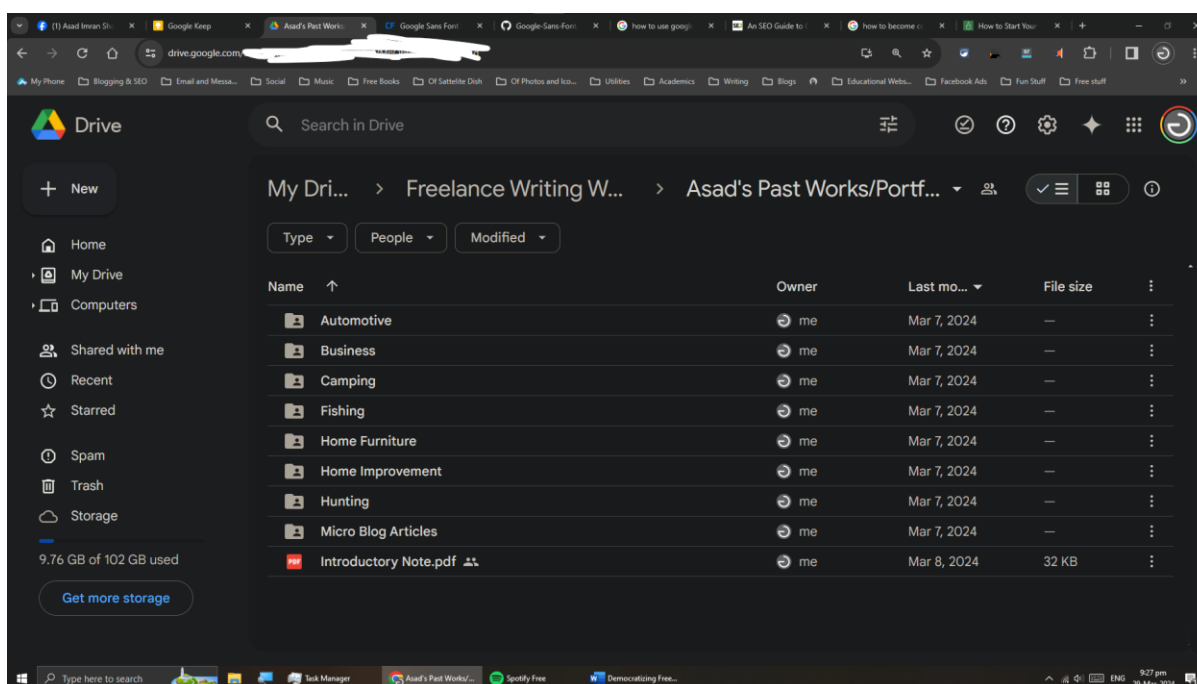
(1) Asad Imran Sh ×
Google Keep ×
Asad's Past Works ×
Google Sans Font ×
Google-Sans-Font ×
how to use googl ×
An SEO Guide to ×
how to become ×
How to Start Your ×
+

drive.google.com/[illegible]

My Phone
Blogging & SEO
Email and Messa...
Social
Music
Free Books
Of Sattelite Dish
Of Photos and Ico...
Utilities
Academics
Writing
Blogs
Educational Webs...
Facebook Ads
Fun Stuff
Free stuff

Drive
Search in Drive

New
Home
My Drive
Computers
Shared with me
Recent
Starred
Spam
Trash
Storage
9.76 GB of 102 GB used
Get more storage

My Dri... > Freelance Writing W... > Asad's Past Works/Portf...

Type
People
Modified

| Name | Owner | Last mo... | File size |
|---|---|---|---|
| Automotive | me | Mar 7, 2024 | — |
| Business | me | Mar 7, 2024 | — |
| Camping | me | Mar 7, 2024 | — |
| Fishing | me | Mar 7, 2024 | — |
| Home Furniture | me | Mar 7, 2024 | — |
| Home Improvement | me | Mar 7, 2024 | — |
| Hunting | me | Mar 7, 2024 | — |
| Micro Blog Articles | me | Mar 7, 2024 | — |
| Introductory Note.pdf | me | Mar 8, 2024 | 32 KB |

Type here to search
Task Manager
Asad's Past Works/...
Spotify Free
Democratizing Free...
ENG
9:27 pm
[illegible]